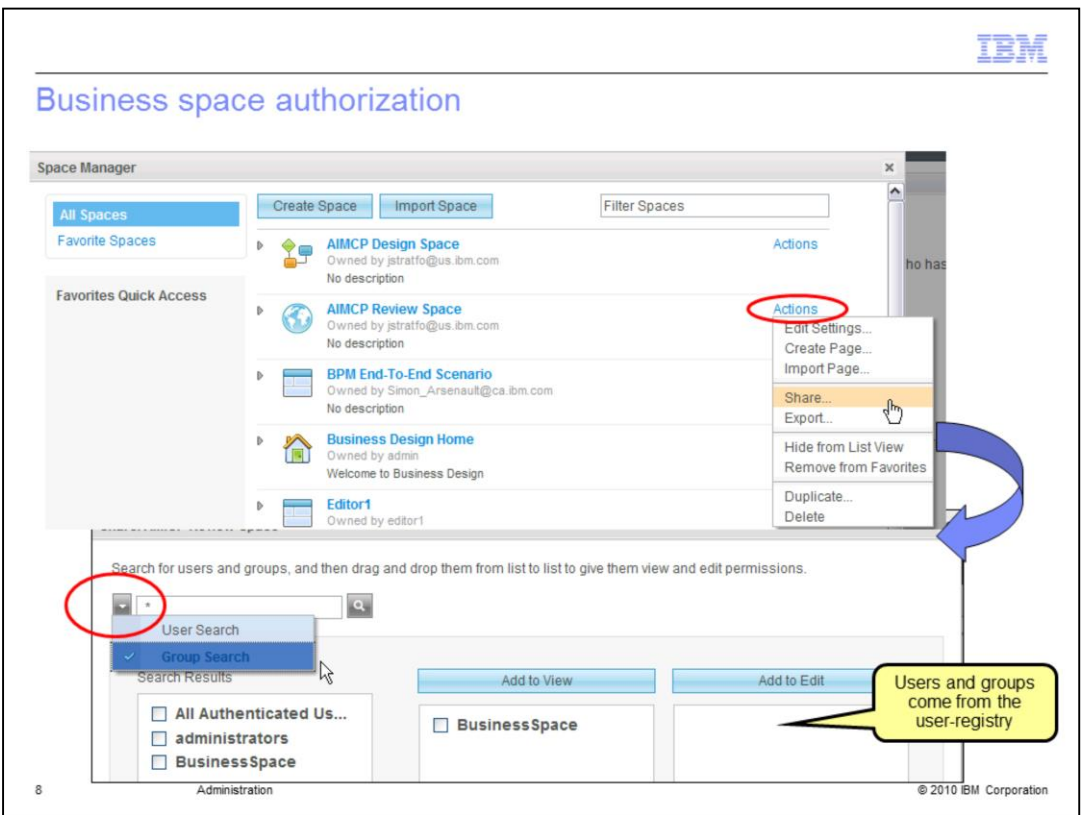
IBM

Business space authorization

Space Manager ×

All Spaces
Favorite Spaces

Favorites Quick Access

Create Space Import Space Filter Spaces

AIMCP Design Space
Owned by jstratfo@us.ibm.com
No description
Actions

AIMCP Review Space
Owned by jstratfo@us.ibm.com
No description
Actions

BPM End-To-End Scenario
Owned by Simon_Arsenault@ca.ibm.com
No description

Business Design Home
Owned by admin
Welcome to Business Design

Editor1
Owned by editor1

Edit Settings...
Create Page...
Import Page...
Share...
Export...
Hide from List View
Remove from Favorites
Duplicate...
Delete

ho has

Search for users and groups, and then drag and drop them from list to list to give them view and edit permissions.

*

User Search
Group Search

Search Results

All Authenticated Us...
administrators
BusinessSpace

Add to View
BusinessSpace

Add to Edit

Users and groups come from the user-registry

8 Administration © 2010 IBM Corporation